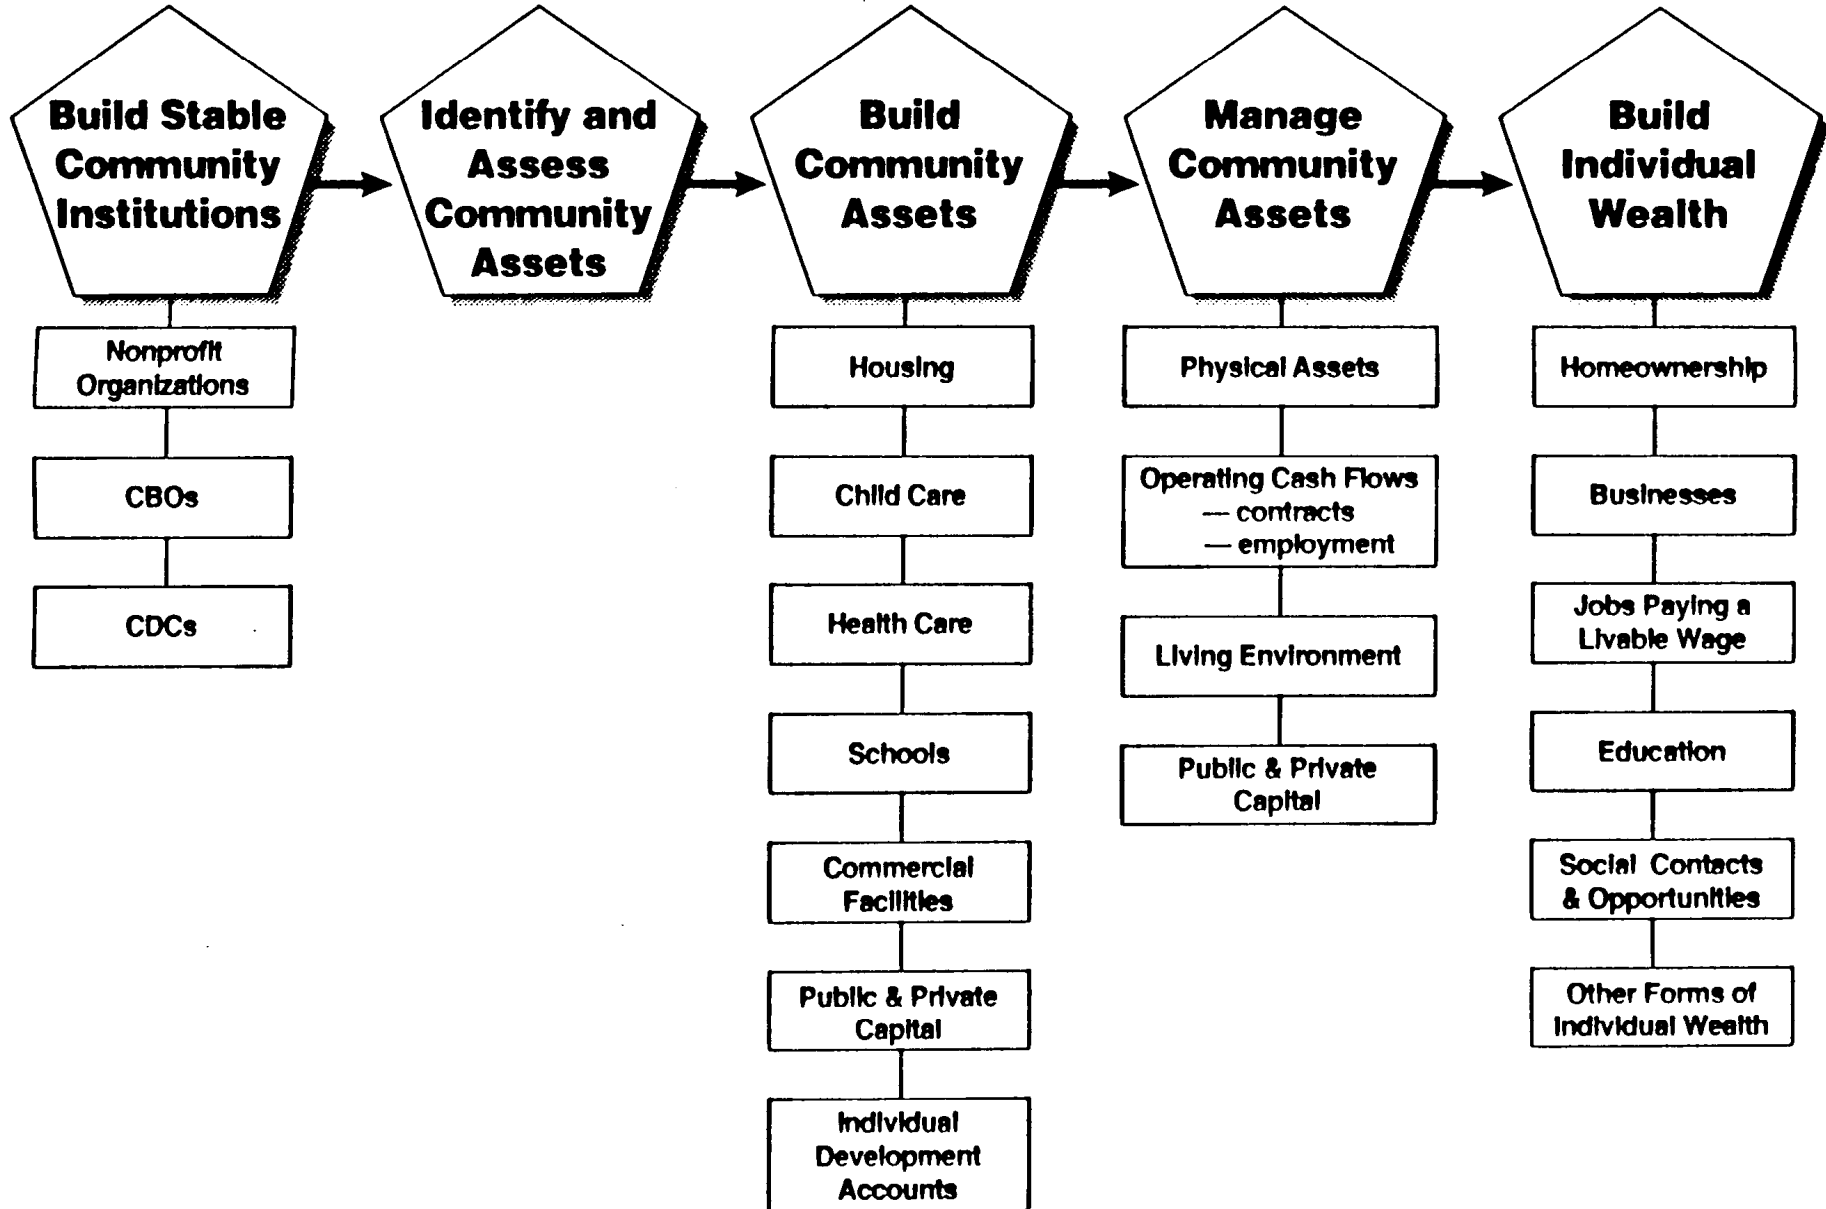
Build Stable Community Institutions

Identify and Assess Community Assets

Build Community Assets

Manage Community Assets

Build Individual Wealth

Nonprofit Organizations

CBOs

CDCs

Housing

Child Care

Health Care

Schools

Commercial Facilities

Public & Private Capital

Individual Development Accounts

Physical Assets

Operating Cash Flows
— contracts
— employment

Living Environment

Public & Private Capital

Homeownership

Businesses

Jobs Paying a Livable Wage

Education

Social Contacts & Opportunities

Other Forms of Individual Wealth